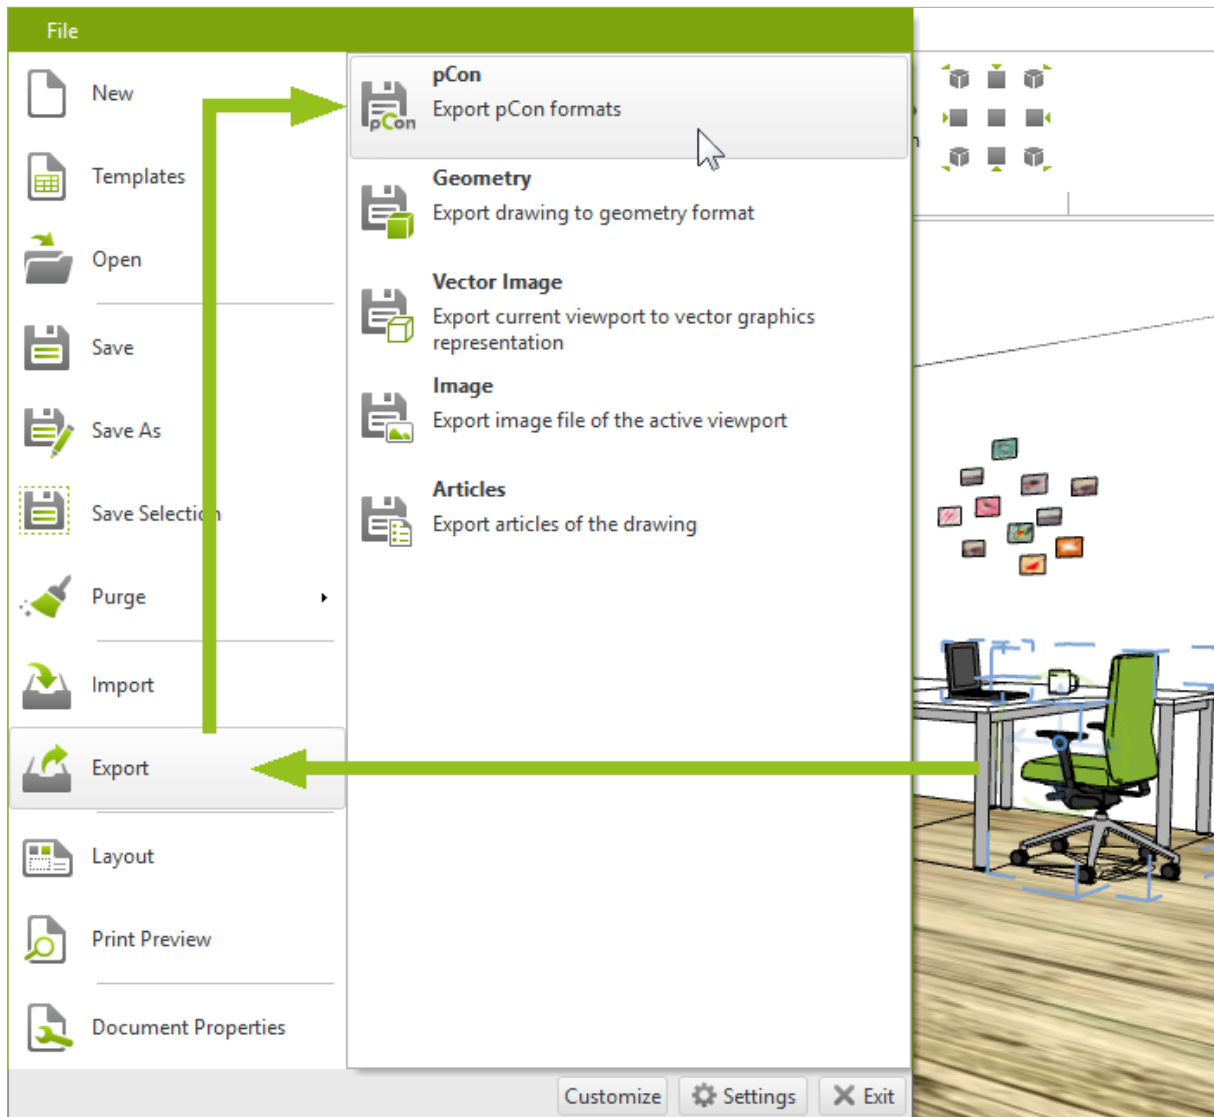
File

New

Templates

Open

Save

Save As

Save Selecti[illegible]n

Purge

Import

Export

Layout

Print Preview

Document Properties

pCon
Export pCon formats

Geometry
Export drawing to geometry format

Vector Image
Export current viewport to vector graphics representation

Image
Export image file of the active viewport

Articles
Export articles of the drawing

Customize

Settings

Exit